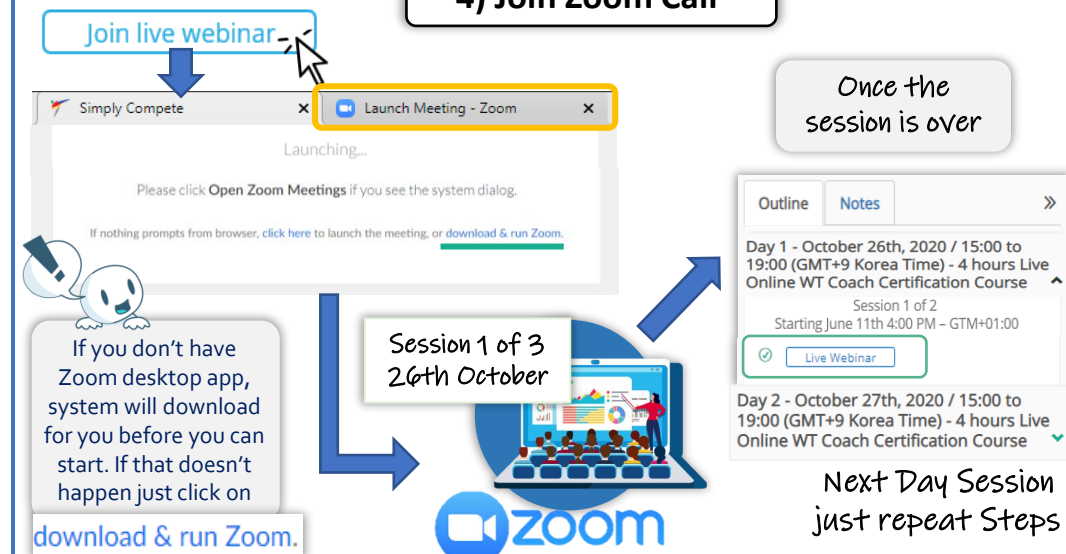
4) Join Zoom Call

Join live webinar

Simply Compete
Launch Meeting - Zoom

Launching...

Please click Open Zoom Meetings if you see the system dialog.

If nothing prompts from browser, click here to launch the meeting, or download & run Zoom.

If you don't have Zoom desktop app, system will download for you before you can start. If that doesn't happen just click on

download & run Zoom.

Session 1 of 3
26th October

zoom

Once the session is over

Outline
Notes
»

Day 1 - October 26th, 2020 / 15:00 to 19:00 (GMT+9 Korea Time) - 4 hours Live Online WT Coach Certification Course

Session 1 of 2
Starting June 11th 4:00 PM – GTM+01:00

Live Webinar

Day 2 - October 27th, 2020 / 15:00 to 19:00 (GMT+9 Korea Time) - 4 hours Live Online WT Coach Certification Course

Next Day Session just repeat Steps